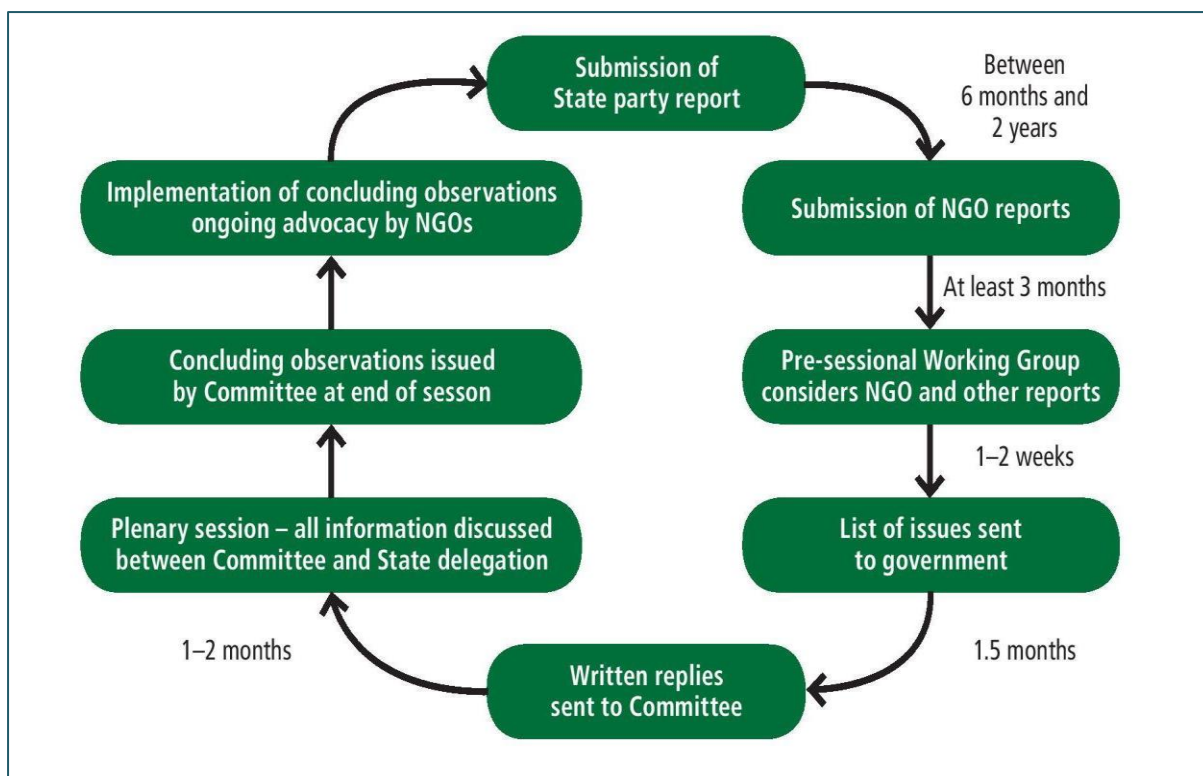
Submission of State party report

Between 6 months and 2 years

Submission of NGO reports

At least 3 months

Pre-sessional Working Group considers NGO and other reports

1–2 weeks

List of issues sent to government

1.5 months

Written replies sent to Committee

1–2 months

Plenary session – all information discussed between Committee and State delegation

Concluding observations issued by Committee at end of sesson

Implementation of concluding observations ongoing advocacy by NGOs